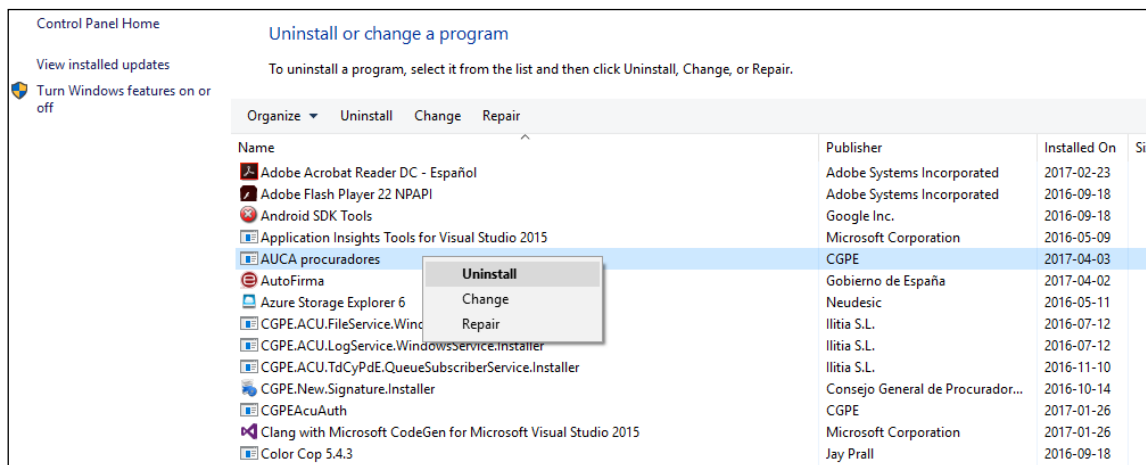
Control Panel Home

View installed updates

Turn Windows features on or off

Uninstall or change a program

To uninstall a program, select it from the list and then click Uninstall, Change, or Repair.

Organize ▾ Uninstall Change Repair

| Name | Publisher | Installed On | Si |
|---|---|---|---|
| Adobe Acrobat Reader DC - Español | Adobe Systems Incorporated | 2017-02-23 | |
| Adobe Flash Player 22 NPAPI | Adobe Systems Incorporated | 2016-09-18 | |
| Android SDK Tools | Google Inc. | 2016-09-18 | |
| Application Insights Tools for Visual Studio 2015 | Microsoft Corporation | 2016-05-09 | |
| AUCA procuradores | CGPE | 2017-04-03 | |
| AutoFirma | Gobierno de España | 2017-04-02 | |
| Azure Storage Explorer 6 | Neudesic | 2016-05-11 | |
| CGPE.ACU.FileService.Wind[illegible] | Ilitia S.L. | 2016-07-12 | |
| CGPE.ACU.LogService.WindowsService.Installer | Ilitia S.L. | 2016-07-12 | |
| CGPE.ACU.TdCyPdE.QueueSubscriberService.Installer | Ilitia S.L. | 2016-11-10 | |
| CGPE.New.Signature.Installer | Consejo General de Procurador... | 2016-10-14 | |
| CGPEAcuAuth | CGPE | 2017-01-26 | |
| Clang with Microsoft CodeGen for Microsoft Visual Studio 2015 | Microsoft Corporation | 2017-01-26 | |
| Color Cop 5.4.3 | Jay Prall | 2016-09-18 | |

Uninstall
Change
Repair